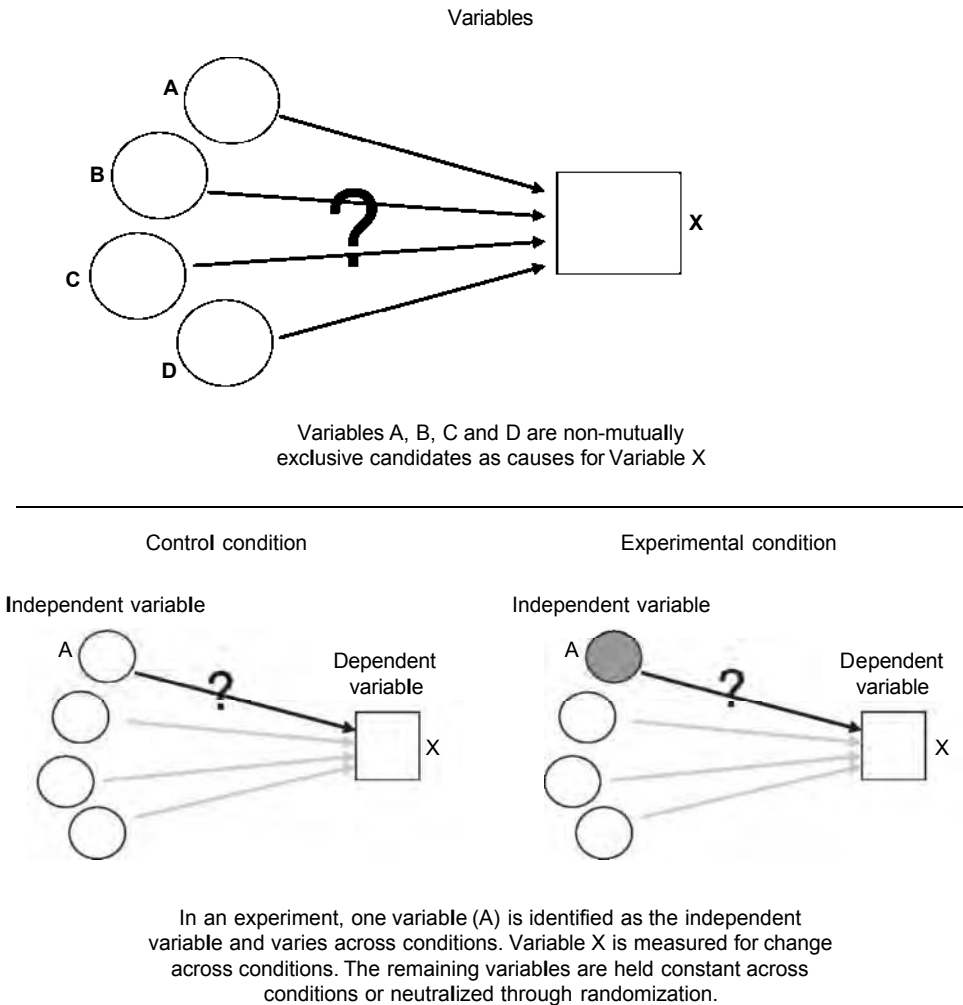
Variables

A

B

?

X

C

D

Variables A, B, C and D are non-mutually exclusive candidates as causes for Variable X

Control condition

Independent variable

A

?

Dependent variable

X

Experimental condition

Independent variable

A

?

Dependent variable

X

In an experiment, one variable (A) is identified as the independent variable and varies across conditions. Variable X is measured for change across conditions. The remaining variables are held constant across conditions or neutralized through randomization.